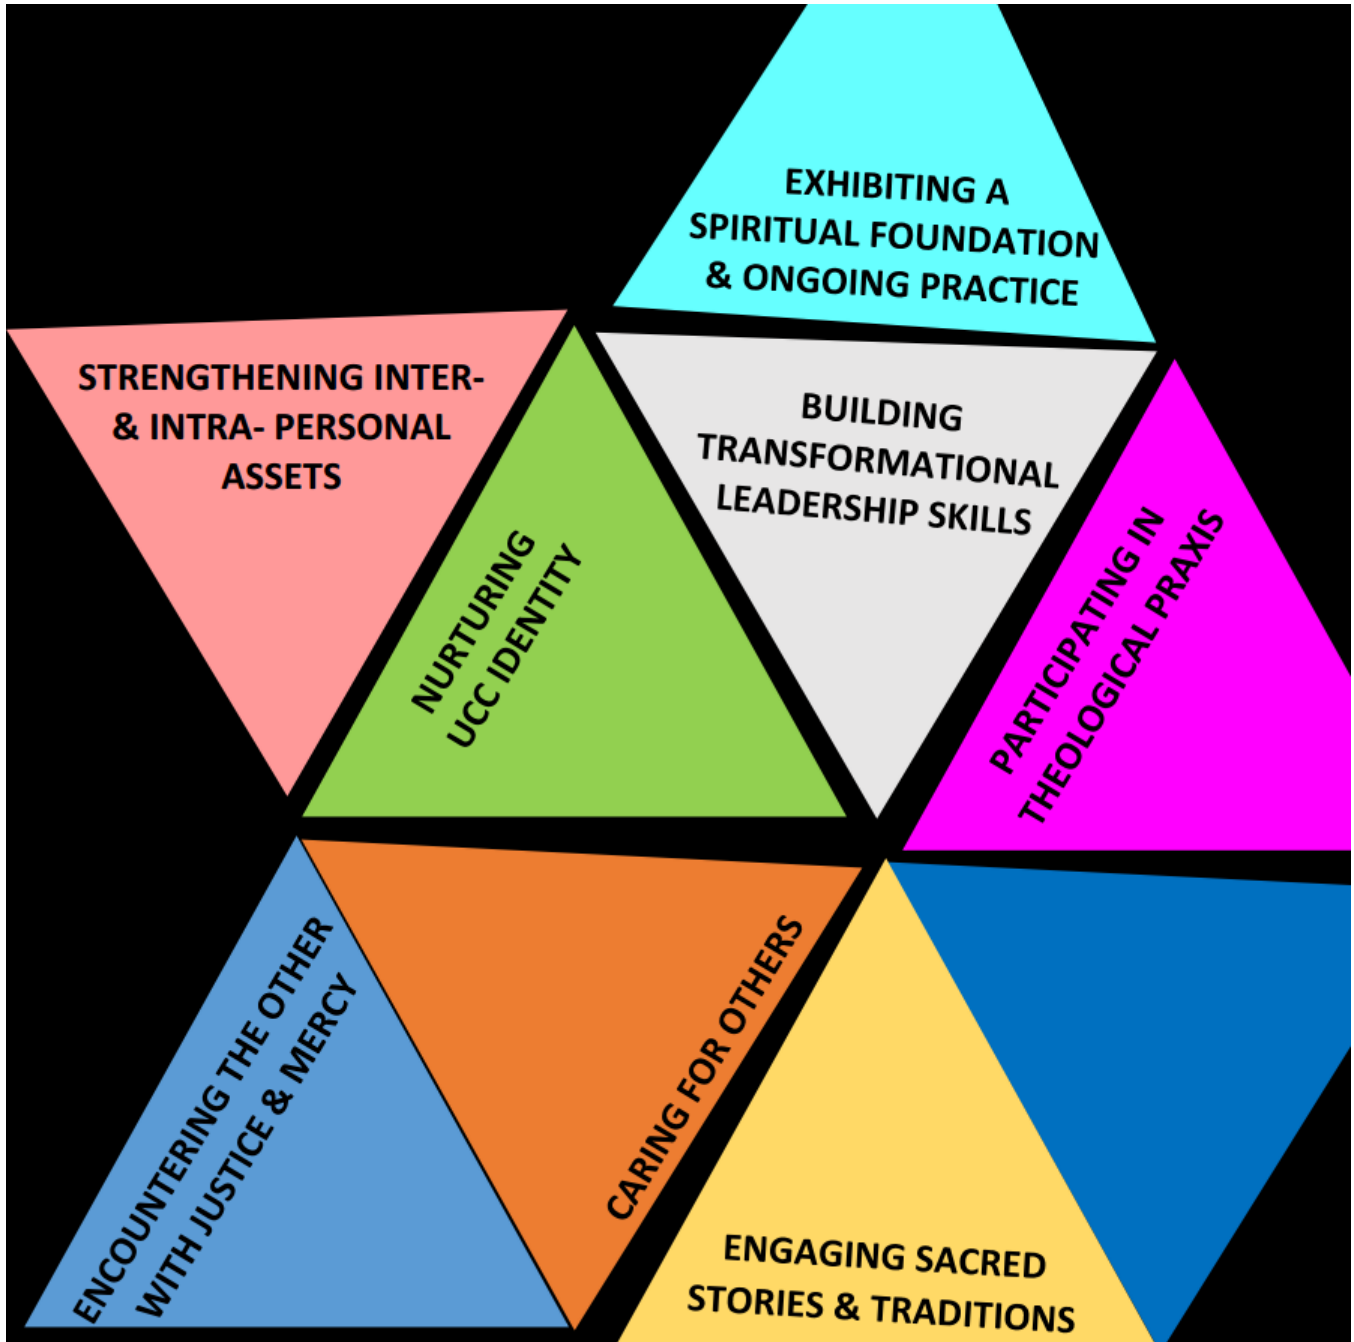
EXHIBITING A SPIRITUAL FOUNDATION & ONGOING PRACTICE

STRENGTHENING INTER- & INTRA- PERSONAL ASSETS

NURTURING UCC IDENTITY

BUILDING TRANSFORMATIONAL LEADERSHIP SKILLS

PARTICIPATING IN THEOLOGICAL PRAXIS

ENCOUNTERING THE OTHER WITH JUSTICE & MERCY

CARING FOR OTHERS

ENGAGING SACRED STORIES & TRADITIONS